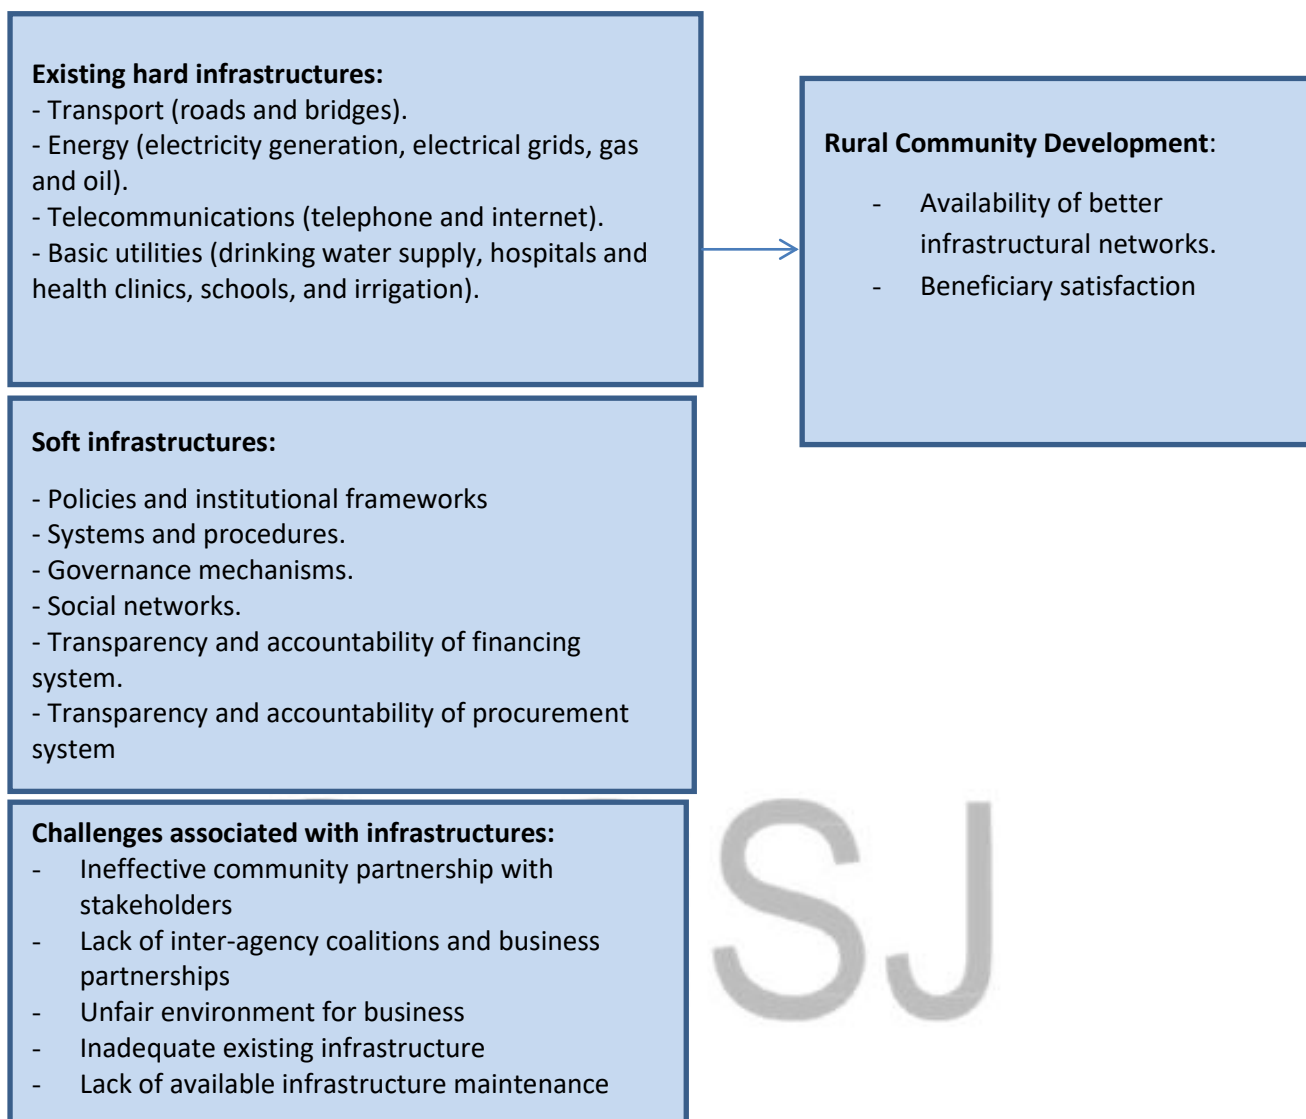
**Existing hard infrastructures:**
- Transport (roads and bridges).
- Energy (electricity generation, electrical grids, gas and oil).
- Telecommunications (telephone and internet).
- Basic utilities (drinking water supply, hospitals and health clinics, schools, and irrigation).

**Rural Community Development**:
- Availability of better infrastructural networks.
- Beneficiary satisfaction

**Soft infrastructures:**
- Policies and institutional frameworks
- Systems and procedures.
- Governance mechanisms.
- Social networks.
- Transparency and accountability of financing system.
- Transparency and accountability of procurement system

**Challenges associated with infrastructures:**
- Ineffective community partnership with stakeholders
- Lack of inter-agency coalitions and business partnerships
- Unfair environment for business
- Inadequate existing infrastructure
- Lack of available infrastructure maintenance

SJ